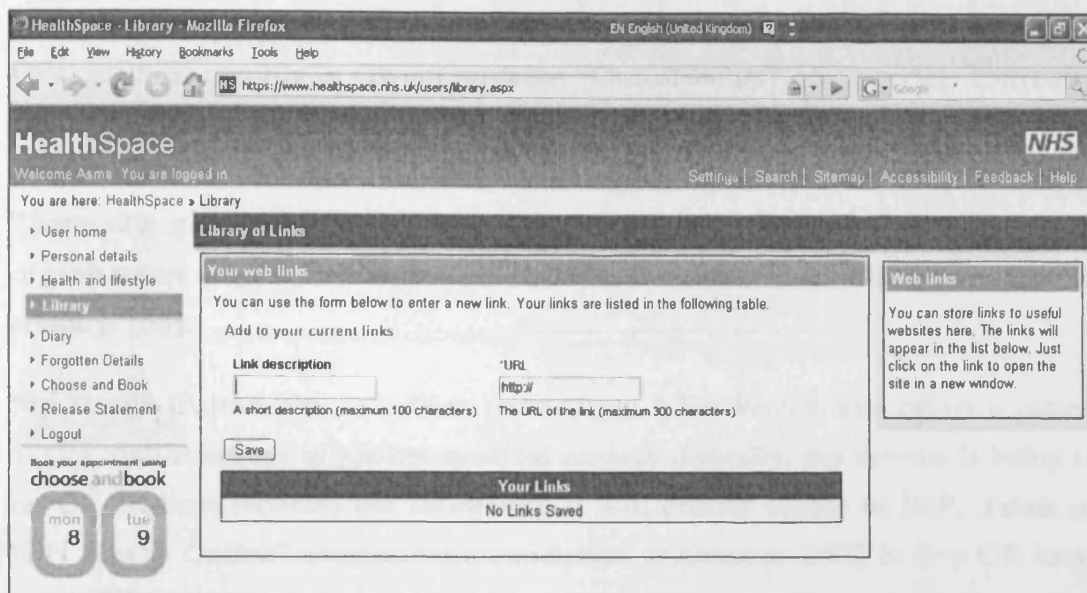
HealthSpace - Library - Mozilla Firefox
EN English (United Kingdom)
File Edit View History Bookmarks Tools Help
https://www.healthspace.nhs.uk/users/library.aspx
Google

HealthSpace
NHS
Welcome Asma. You are logged in
Settings | Search | Sitemap | Accessibility | Feedback | Help
You are here: HealthSpace » Library

User home
Personal details
Health and lifestyle
Library
Diary
Forgotten Details
Choose and Book
Release Statement
Logout
Book your appointment using
choose and book
mon 8
tue 9

Library of Links

Your web links
You can use the form below to enter a new link. Your links are listed in the following table.
Add to your current links
Link description
A short description (maximum 100 characters)
*URL
http://
The URL of the link (maximum 300 characters)
Save

| Your Links |
|---|
| No Links Saved |

Web links
You can store links to useful websites here. The links will appear in the list below. Just click on the link to open the site in a new window.